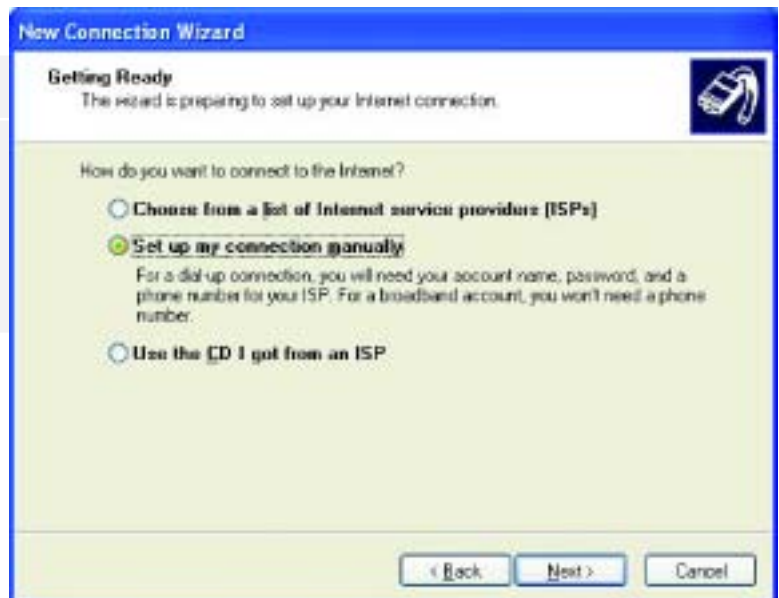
New Connection Wizard

Getting Ready
The wizard is preparing to set up your Internet connection.

How do you want to connect to the Internet?

Choose from a list of Internet service providers (ISPs)

Set up my connection manually

For a dial-up connection, you will need your account name, password, and a phone number for your ISP. For a broadband account, you won't need a phone number.

Use the CD I got from an ISP

< Back

Next >

Cancel